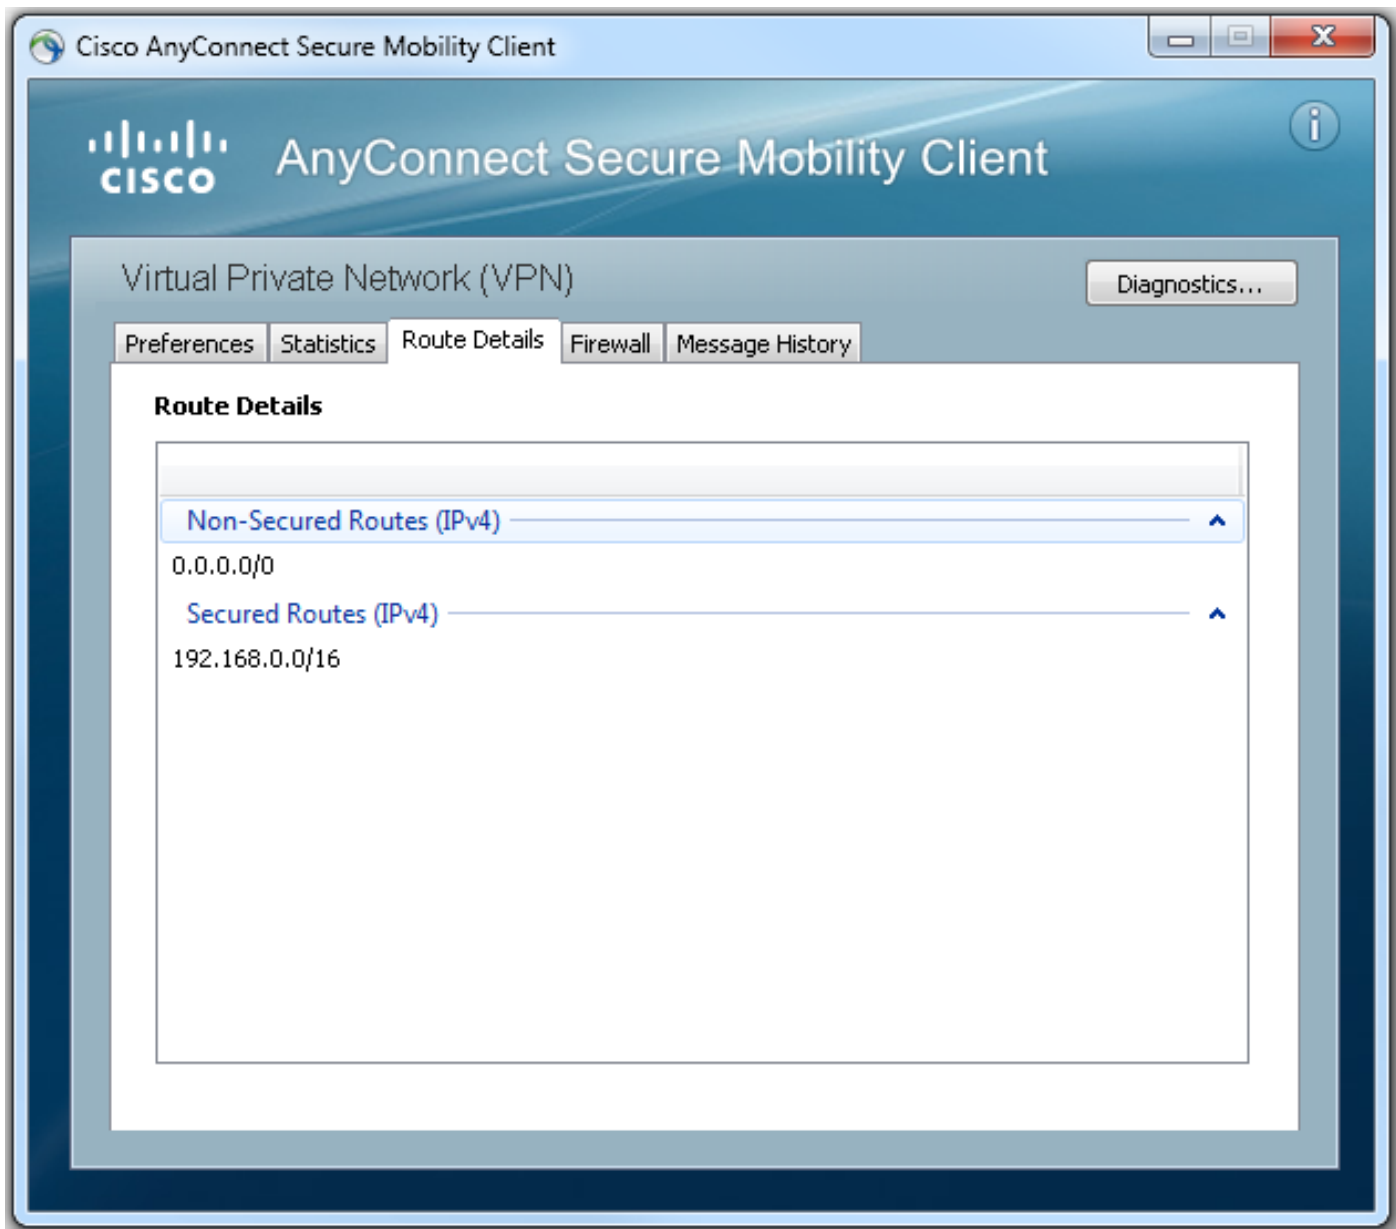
Cisco AnyConnect Secure Mobility Client

cisco AnyConnect Secure Mobility Client

Virtual Private Network (VPN)

Diagnostics...

Preferences | Statistics | Route Details | Firewall | Message History

Route Details

Non-Secured Routes (IPv4)

0.0.0.0/0

Secured Routes (IPv4)

192.168.0.0/16